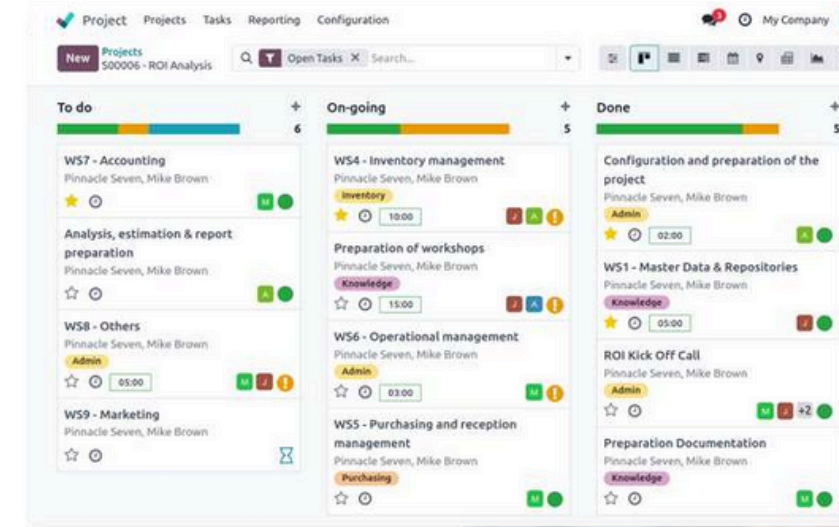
Project Projects Tasks Reporting Configuration

My Company

New Projects S00006 - ROI Analysis

Open Tasks × Search...

To do + 6

WS7 - Accounting
Pinnacle Seven, Mike Brown
M

Analysis, estimation & report preparation
Pinnacle Seven, Mike Brown
A

WS8 - Others
Pinnacle Seven, Mike Brown
Admin
05:00
M J

WS9 - Marketing
Pinnacle Seven, Mike Brown

On-going + 5

WS4 - Inventory management
Pinnacle Seven, Mike Brown
Inventory
10:00
J A

Preparation of workshops
Pinnacle Seven, Mike Brown
Knowledge
15:00
J A

WS6 - Operational management
Pinnacle Seven, Mike Brown
Admin
03:00
M

WS5 - Purchasing and reception management
Pinnacle Seven, Mike Brown
Purchasing
M

Done + 5

Configuration and preparation of the project
Pinnacle Seven, Mike Brown
Admin
02:00
A

WS1 - Master Data & Repositories
Pinnacle Seven, Mike Brown
Knowledge
05:00
J

ROI Kick Off Call
Pinnacle Seven, Mike Brown
Admin
M J +2

Preparation Documentation
Pinnacle Seven, Mike Brown
Knowledge
M